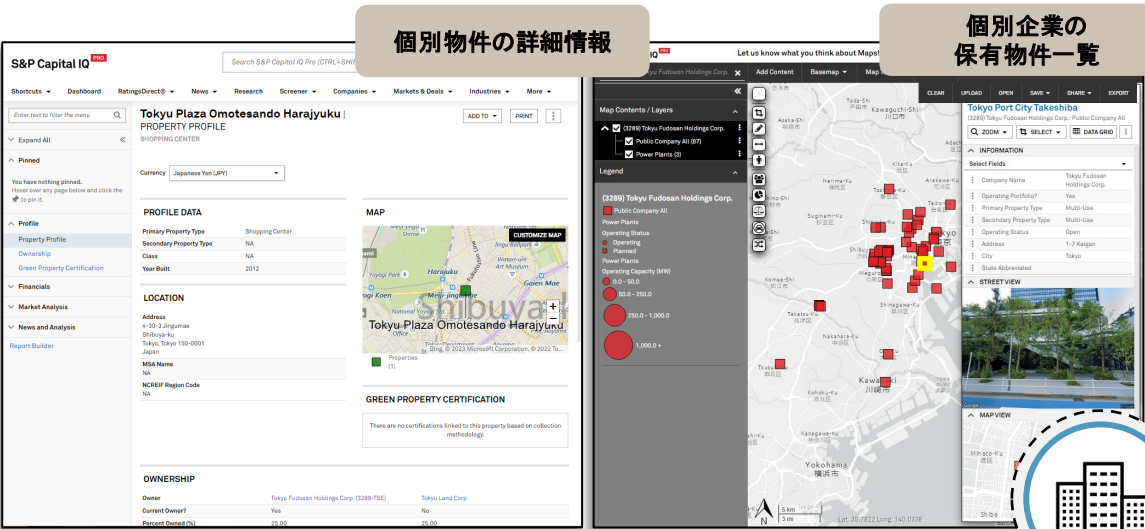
個別物件の詳細情報

個別企業の
保有物件一覧

S&P Capital IQ PRO

Search S&P Capital IQ Pro (CTRL+SHIF

Shortcuts ▾ Dashboard RatingsDirect® ▾ News ▾ Research Screener ▾ Companies ▾ Markets & Deals ▾ Industries ▾ More ▾

Enter text to filter the menu

Expand All

Pinned

You have nothing pinned.
Hover over any page below and click the to pin it.

Profile
Property Profile
Ownership
Green Property Certification

Financials

Market Analysis

News and Analysis

Report Builder

Tokyu Plaza Omotesando Harajyuku | PROPERTY PROFILE
SHOPPING CENTER

ADD TO ▾ PRINT

Currency Japanese Yen (JPY)

PROFILE DATA

| | |
|---|---|
| Primary Property Type | Shopping Center |
| Secondary Property Type | NA |
| Class | NA |
| Year Built | 2012 |

LOCATION

Address
4-30-3 Jingumae
Shibuya-ku
Tokyo, Tokyo 150-0001
Japan

MSA Name
NA

NCREIF Region Code
NA

MAP

CUSTOMIZE MAP

Tokyu Plaza Omotesando Harajyuku

Bing, © 2023 Microsoft Corporation, © 2022 To

Properties (1)

GREEN PROPERTY CERTIFICATION

There are no certifications linked to this property based on collection methodology.

OWNERSHIP

| | | |
|---|---|---|
| Owner | Tokyu Fudosan Holdings Corp. (3289-TSE) | Tokyu Land Corp |
| Current Owner? | Yes | No |
| Percent Owned (%) | 25.00 | 25.00 |

Let us know what you think about Maps!

Tokyu Fudosan Holdings Corp.

Add Content Basemap ▾ Map

Map Contents / Layers

(3289) Tokyu Fudosan Holdings Corp.
Public Company All (87)
Power Plants (3)

Legend

(3289) Tokyu Fudosan Holdings Corp.
Public Company All
Power Plants
Operating Status
Operating
Planned
Power Plants
Operating Capacity (MW)
0.0 - 50.0
50.0 - 250.0
250.0 - 1,000.0
1,000.0 +

Shibuya
Kawasaki
川崎市
Yokohama
横浜市

5 km
3 mi

Lat: 35.7822 Long: 140.0338

CLEAR UPLOAD OPEN SAVE ▾ SHARE ▾ EXPORT

Tokyo Port City Takeshiba
(3289) Tokyu Fudosan Holdings Corp.: Public Company All

ZOOM ▾ SELECT ▾ DATA GRID

INFORMATION

Select Fields

| | |
|---|---|
| Company Name | Tokyu Fudosan Holdings Corp. |
| Operating Portfolio? | Yes |
| Primary Property Type | Multi-Use |
| Secondary Property Type | Multi-Use |
| Operating Status | Open |
| Address | 1-7 Kaigan |
| City | Tokyo |
| State Abbreviated | |

STREET VIEW

Google

MAP VIEW